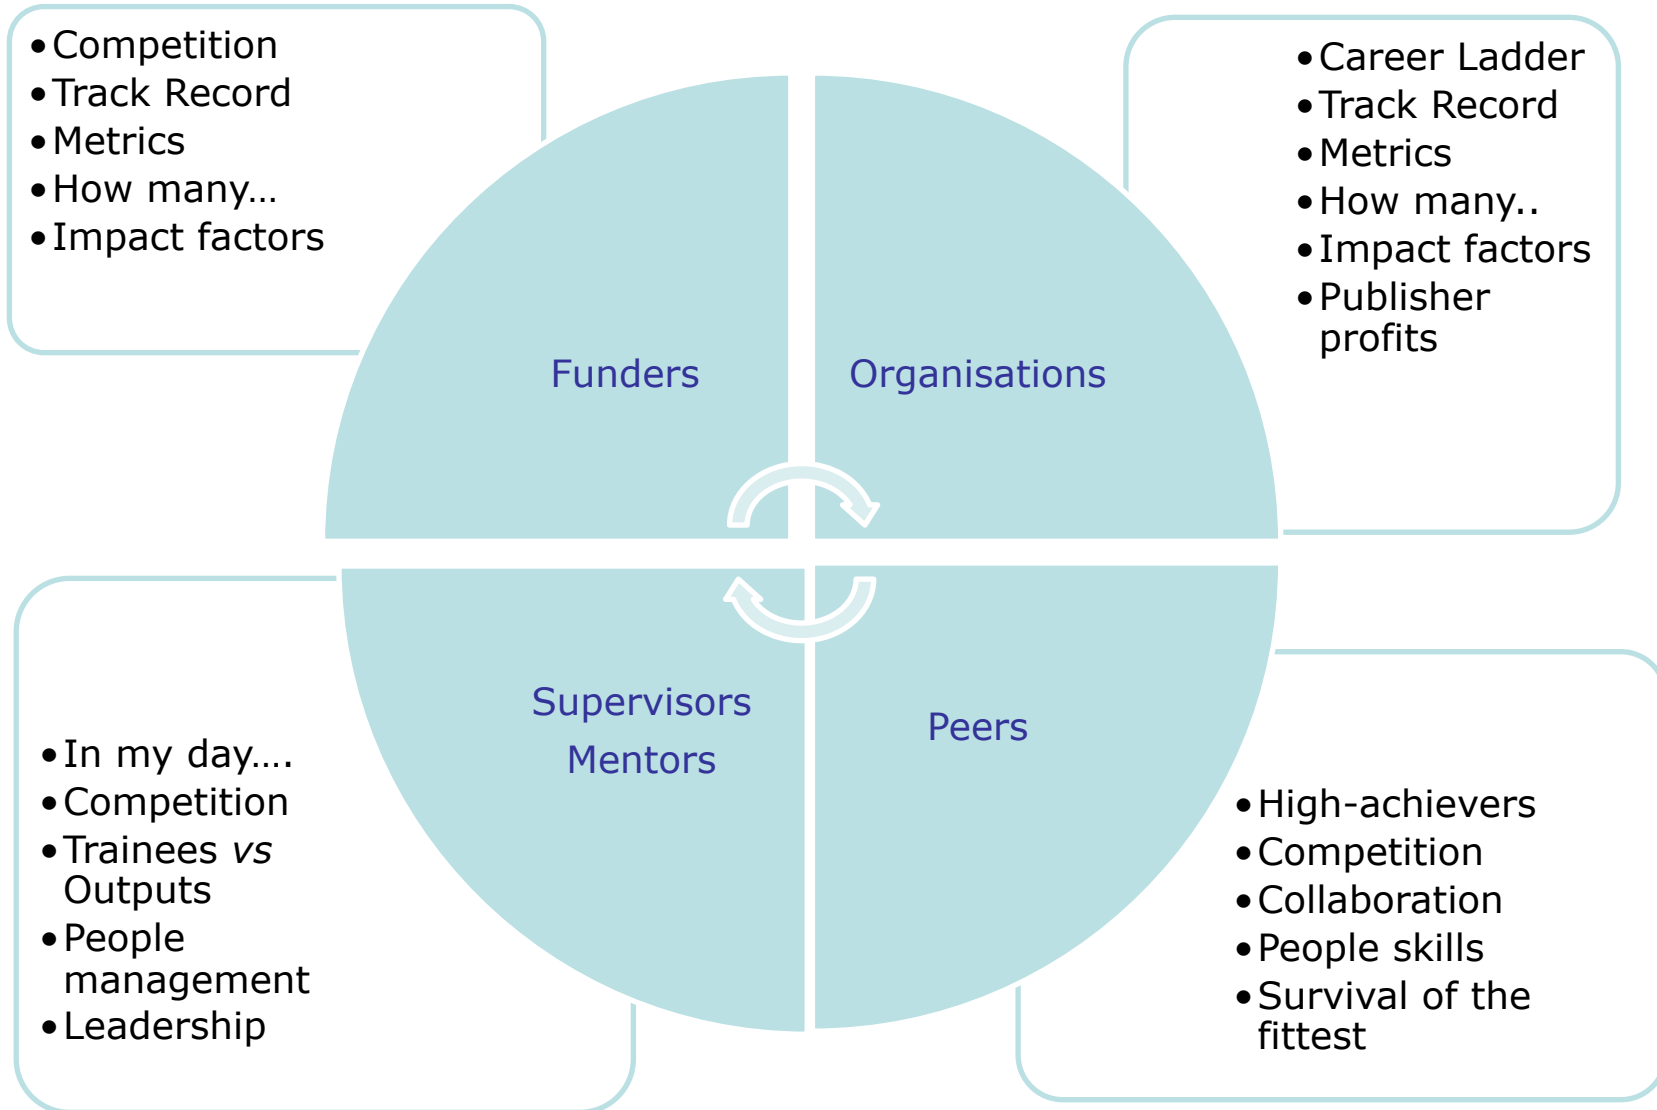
• Competition
• Track Record
• Metrics
• How many…
• Impact factors

• Career Ladder
• Track Record
• Metrics
• How many..
• Impact factors
• Publisher profits

Funders

Organisations

Supervisors Mentors

Peers

• In my day….
• Competition
• Trainees *vs* Outputs
• People management
• Leadership

• High-achievers
• Competition
• Collaboration
• People skills
• Survival of the fittest